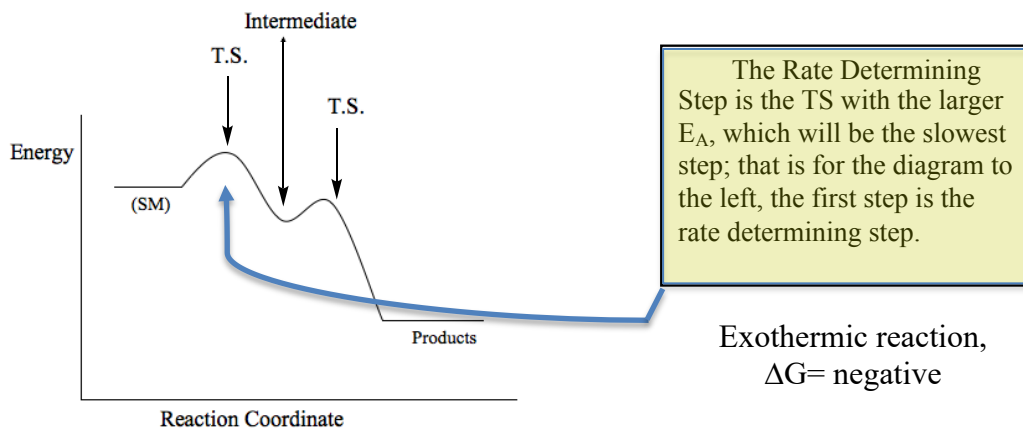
Intermediate

T.S.

T.S.

Energy

(SM)

Products

Reaction Coordinate

The Rate Determining Step is the TS with the larger $E_A$, which will be the slowest step; that is for the diagram to the left, the first step is the rate determining step.

Exothermic reaction, $\Delta G$= negative